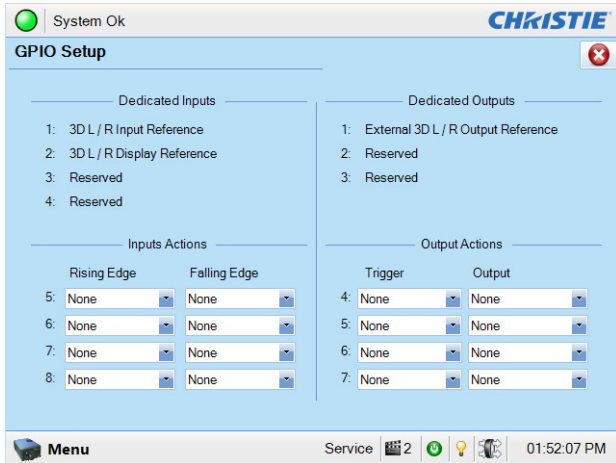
System Ok

CHRISTIE

GPIO Setup

Dedicated Inputs

1: 3D L / R Input Reference
2: 3D L / R Display Reference
3: Reserved
4: Reserved

Dedicated Outputs

1: External 3D L / R Output Reference
2: Reserved
3: Reserved

Inputs Actions

| | Rising Edge | Falling Edge |
|---|---|---|
| 5: | None | None |
| 6: | None | None |
| 7: | None | None |
| 8: | None | None |

Output Actions

| | Trigger | Output |
|---|---|---|
| 4: | None | None |
| 5: | None | None |
| 6: | None | None |
| 7: | None | None |

Menu

Service 2 01:52:07 PM